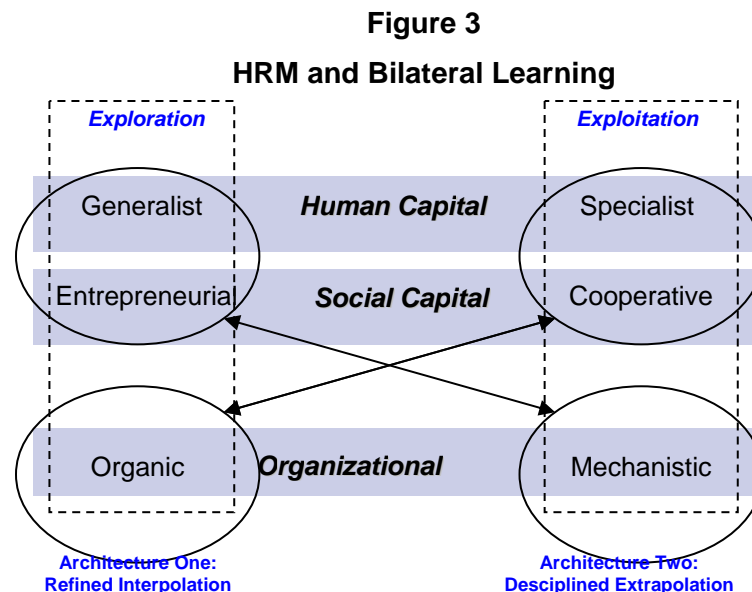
Figure 3

HRM and Bilateral Learning

Exploration

Exploitation

Generalist

Human Capital

Specialist

Entrepreneurial

Social Capital

Cooperative

Organic

Organizational

Mechanistic

Architecture One: Refined Interpolation

Architecture Two: Desciplined Extrapolation